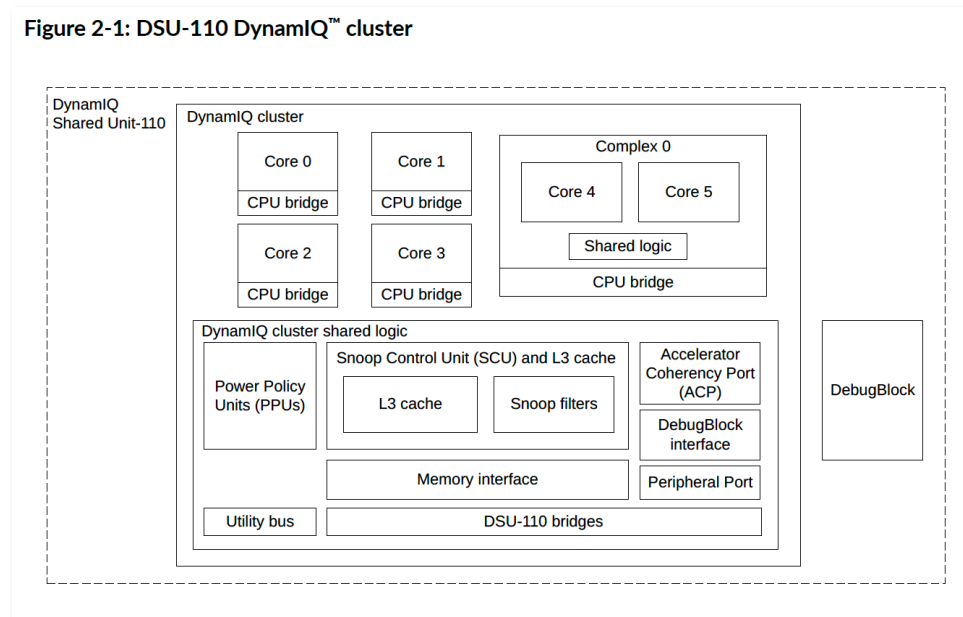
Figure 2-1: DSU-110 DynamIQ™ cluster

DynamIQ Shared Unit-110

DynamIQ cluster

Core 0

CPU bridge

Core 1

CPU bridge

Core 2

CPU bridge

Core 3

CPU bridge

Complex 0

Core 4

Core 5

Shared logic

CPU bridge

DynamIQ cluster shared logic

Power Policy Units (PPUs)

Snoop Control Unit (SCU) and L3 cache

L3 cache

Snoop filters

Accelerator Coherency Port (ACP)

DebugBlock interface

Memory interface

Peripheral Port

Utility bus

DSU-110 bridges

DebugBlock